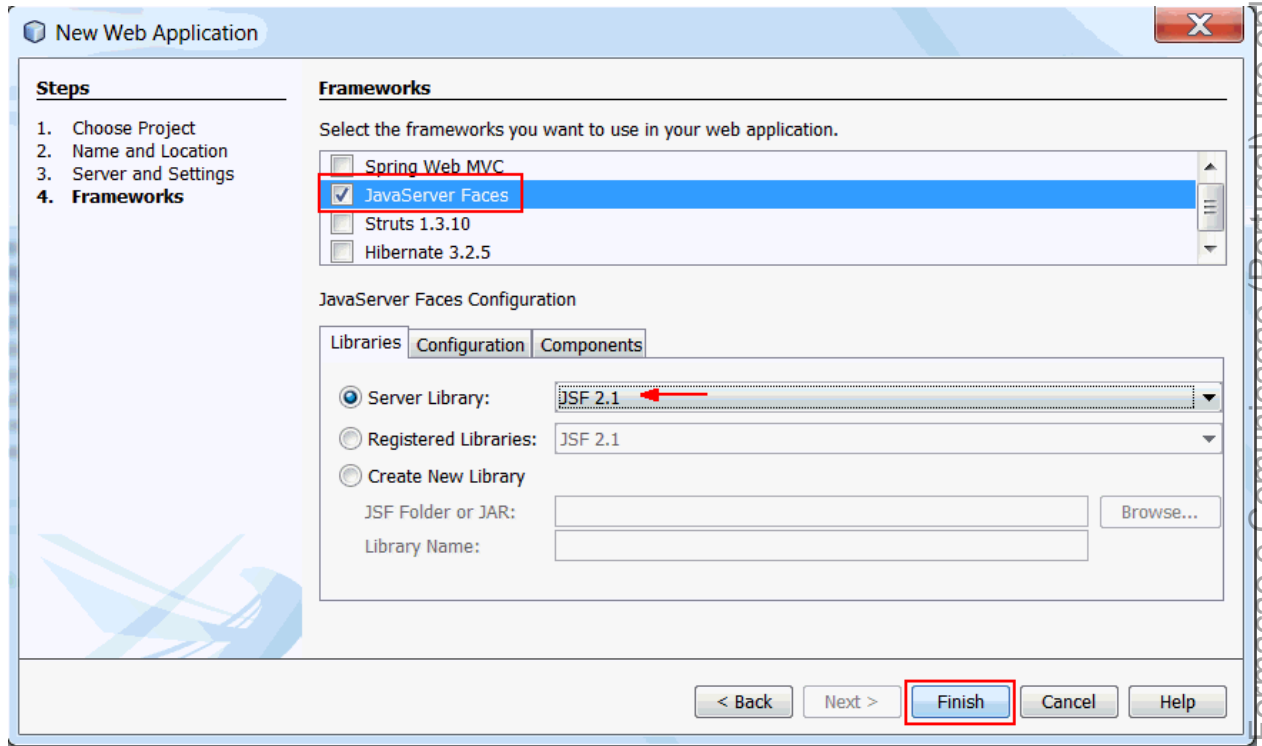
New Web Application

Steps

1. Choose Project
2. Name and Location
3. Server and Settings
4. Frameworks

Frameworks

Select the frameworks you want to use in your web application.

Spring Web MVC
JavaServer Faces
Struts 1.3.10
Hibernate 3.2.5

JavaServer Faces Configuration

Libraries | Configuration | Components

Server Library: JSF 2.1
Registered Libraries: JSF 2.1
Create New Library
JSF Folder or JAR:
Browse...
Library Name:

< Back | Next > | Finish | Cancel | Help